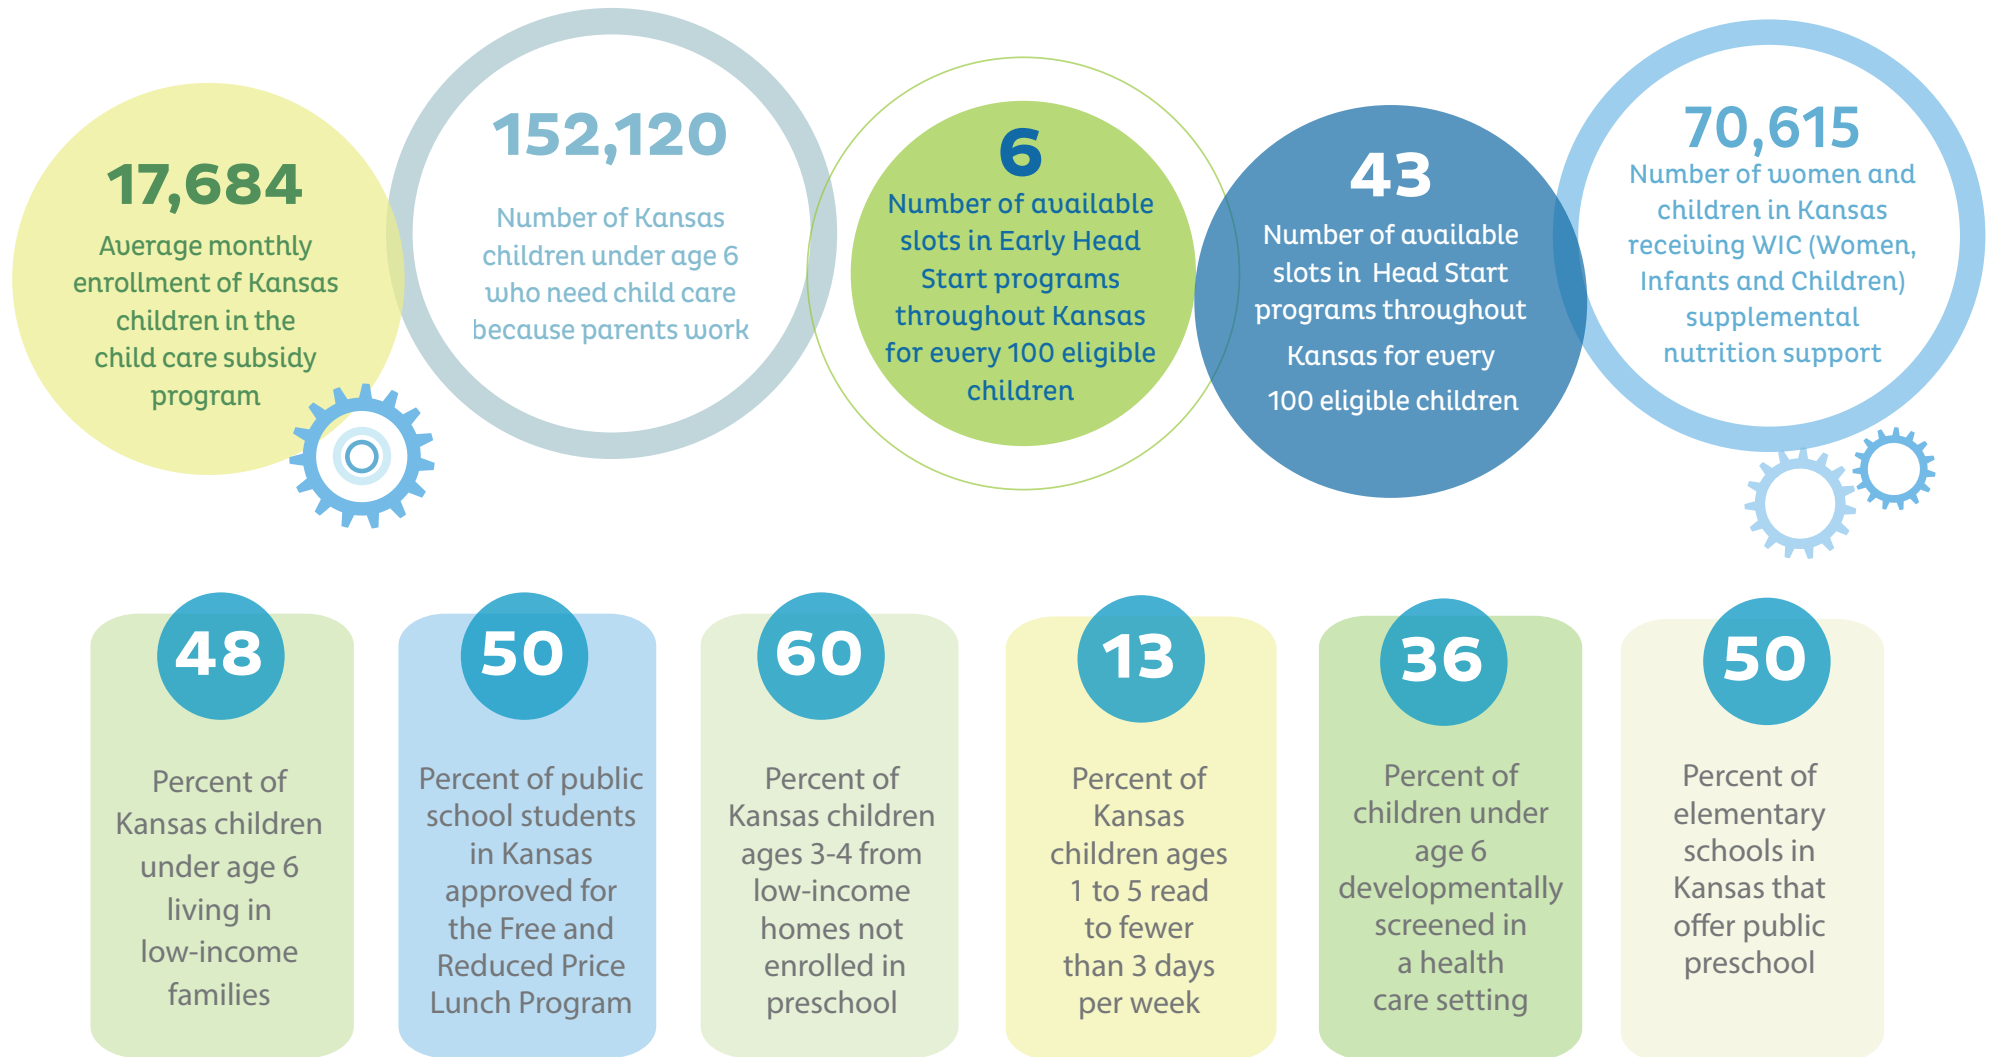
17,684
Average monthly enrollment of Kansas children in the child care subsidy program

152,120
Number of Kansas children under age 6 who need child care because parents work

6
Number of available slots in Early Head Start programs throughout Kansas for every 100 eligible children

43
Number of available slots in Head Start programs throughout Kansas for every 100 eligible children

70,615
Number of women and children in Kansas receiving WIC (Women, Infants and Children) supplemental nutrition support

48
Percent of Kansas children under age 6 living in low-income families

50
Percent of public school students in Kansas approved for the Free and Reduced Price Lunch Program

60
Percent of Kansas children ages 3-4 from low-income homes not enrolled in preschool

13
Percent of Kansas children ages 1 to 5 read to fewer than 3 days per week

36
Percent of children under age 6 developmentally screened in a health care setting

50
Percent of elementary schools in Kansas that offer public preschool